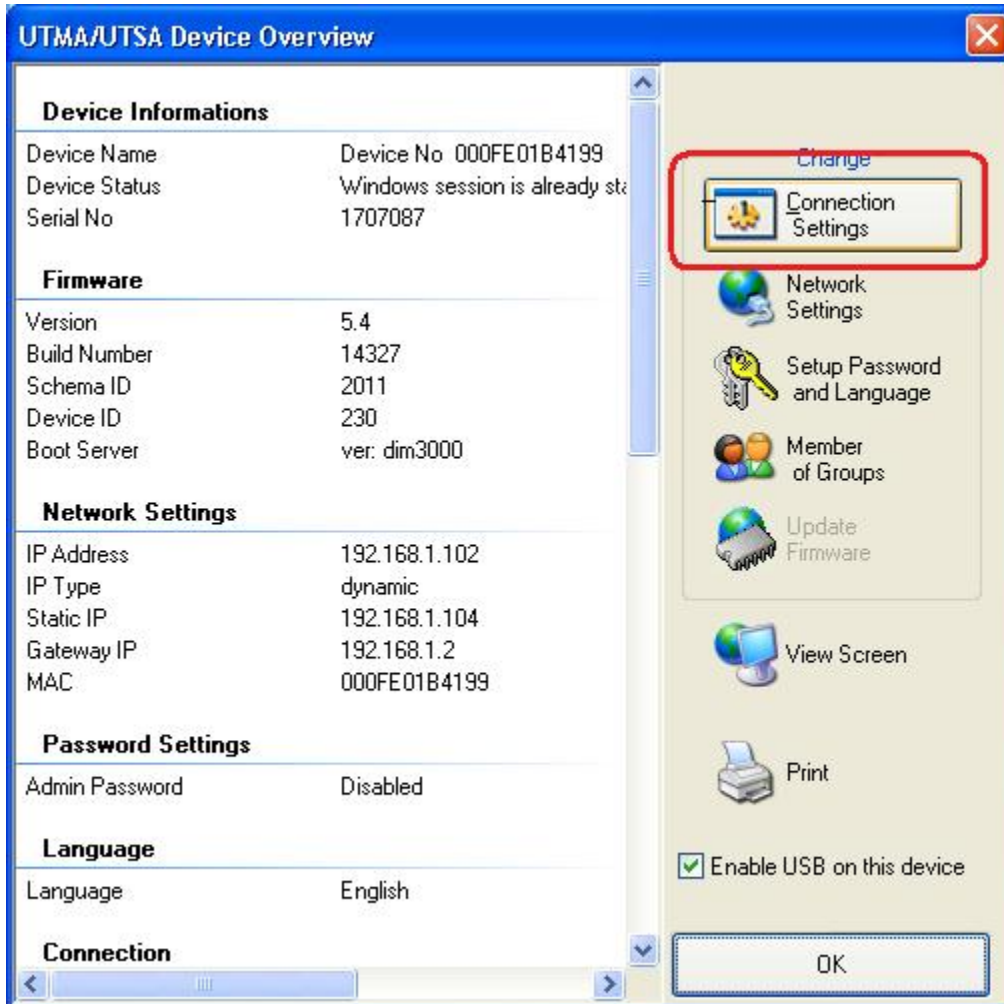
UTMA/UTSA Device Overview

Device Informations

| | |
|---|---|
| Device Name | Device No 000FE01B4199 |
| Device Status | Windows session is already sta |
| Serial No | 1707087 |

Firmware

| | |
|---|---|
| Version | 5.4 |
| Build Number | 14327 |
| Schema ID | 2011 |
| Device ID | 230 |
| Boot Server | ver: dim3000 |

Network Settings

| | |
|---|---|
| IP Address | 192.168.1.102 |
| IP Type | dynamic |
| Static IP | 192.168.1.104 |
| Gateway IP | 192.168.1.2 |
| MAC | 000FE01B4199 |

Password Settings

| | |
|---|---|
| Admin Password | Disabled |

Language

| | |
|---|---|
| Language | English |

Connection

Change

Connection Settings

Network Settings

Setup Password and Language

Member of Groups

Update Firmware

View Screen

Print

Enable USB on this device

OK